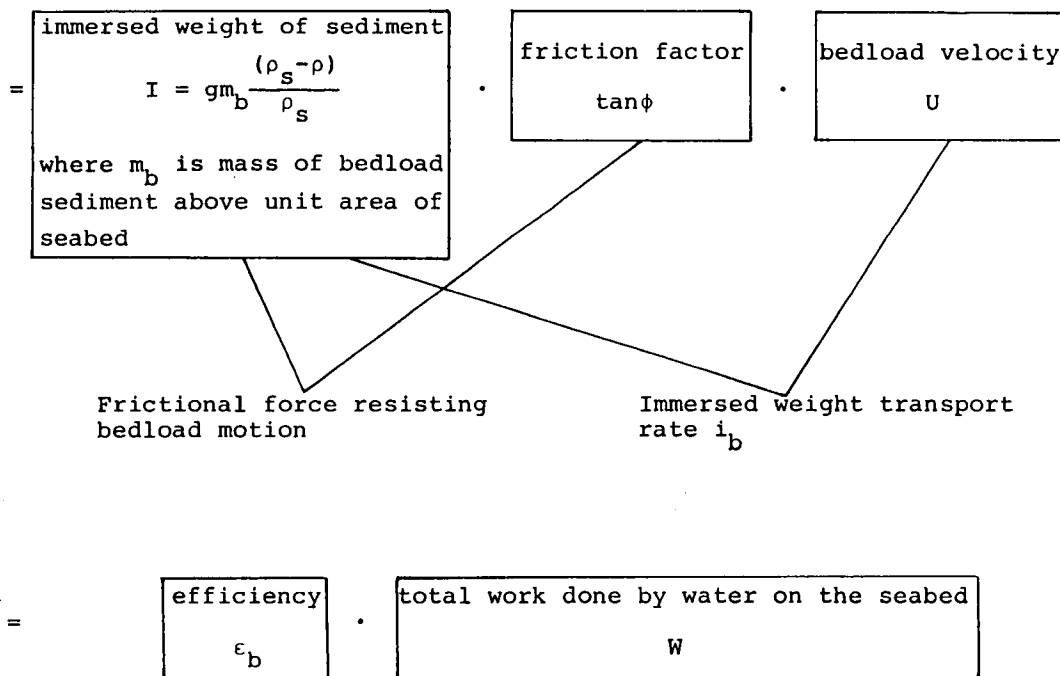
= immersed weight of sediment

$I = gm_b \frac{(\rho_s - \rho)}{\rho_s}$

where $m_b$ is mass of bedload sediment above unit area of seabed

· friction factor

$\tan\phi$

· bedload velocity

U

Frictional force resisting bedload motion

Immersed weight transport rate $i_b$

= efficiency

$\varepsilon_b$

· total work done by water on the seabed

W